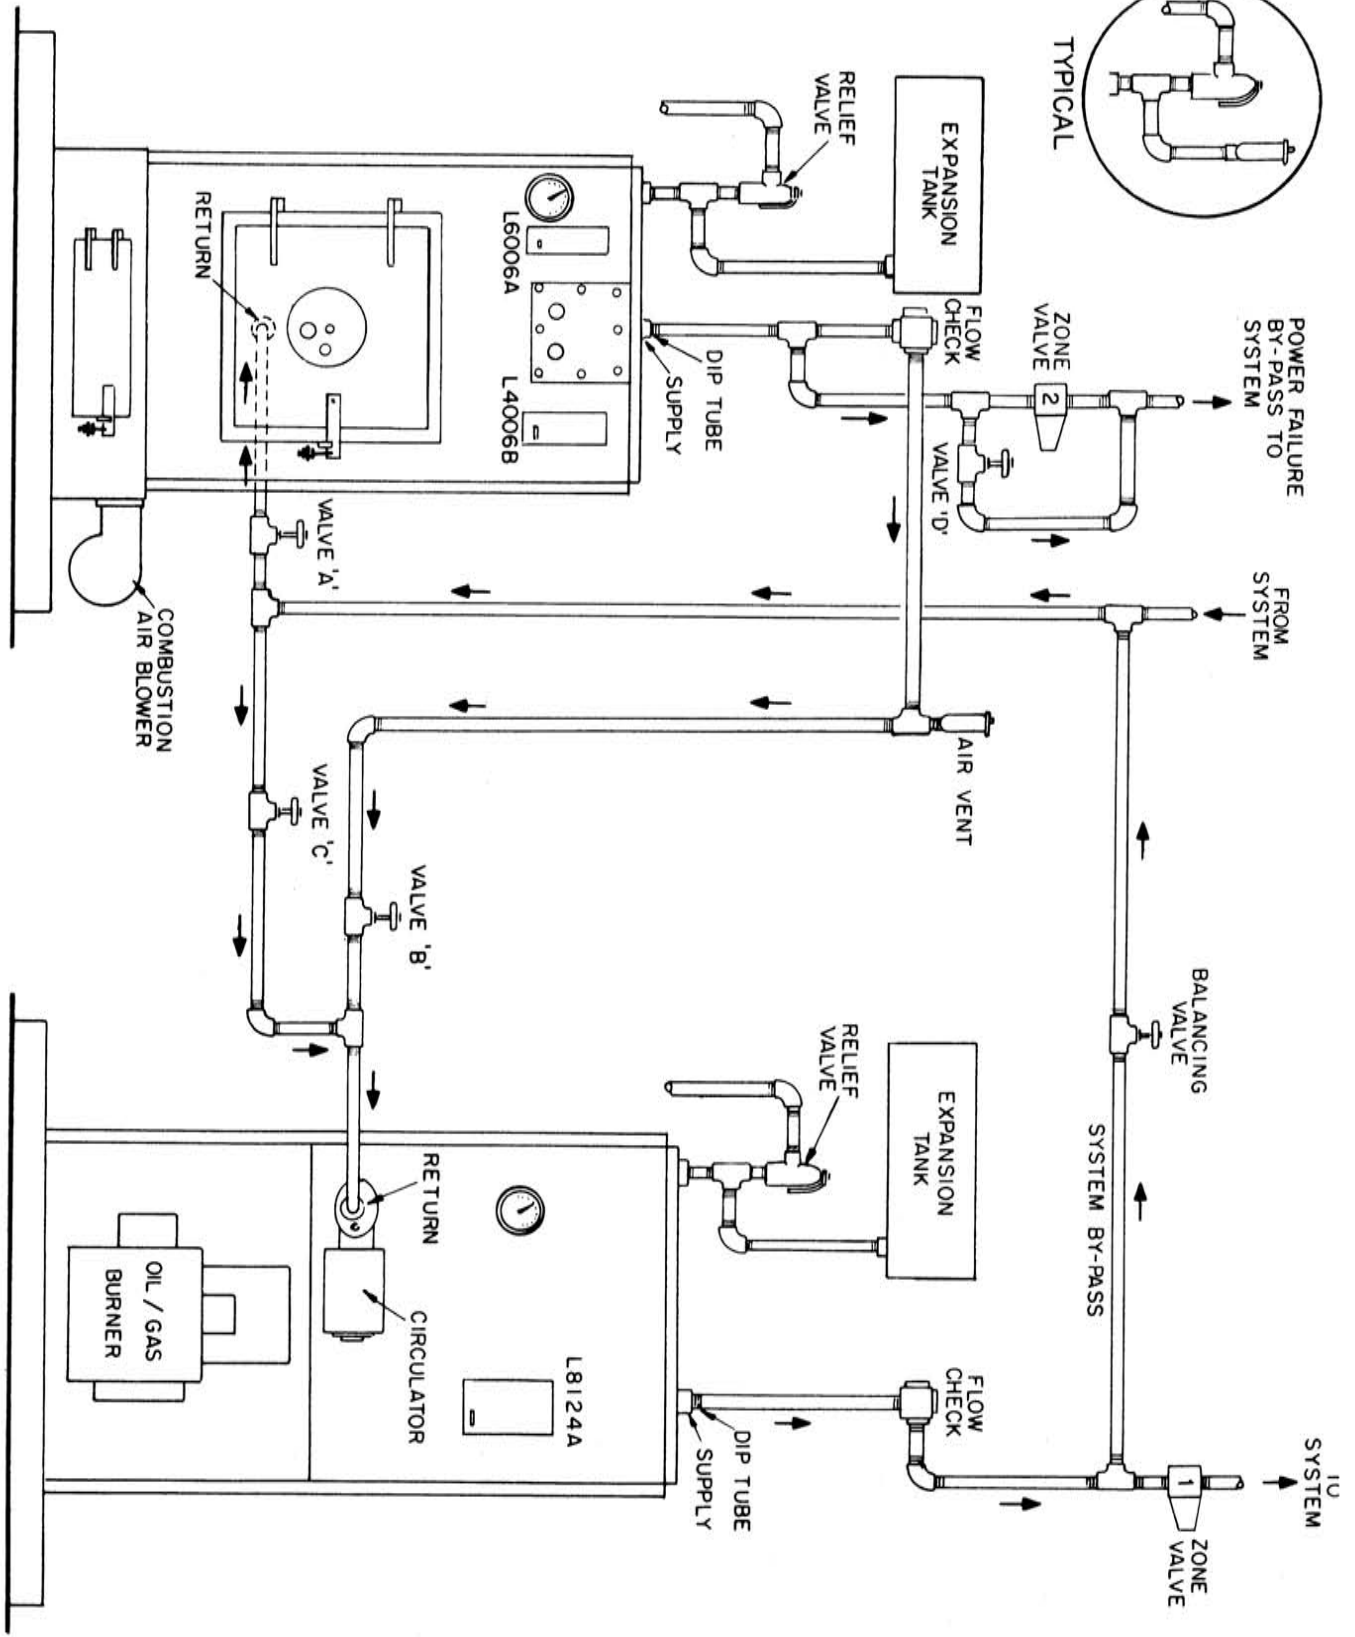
TYPICAL

RELIEF VALVE

EXPANSION TANK

POWER FAILURE BY-PASS TO SYSTEM

ZONE VALVE

2

FLOW CHECK

DIP TUBE

SUPPLY

L6006A

L4006B

VALVE 'D'

RETURN

FROM SYSTEM

VALVE 'A'

COMBUSTION AIR BLOWER

AIR VENT

VALVE 'C'

VALVE 'B'

BALANCING VALVE

RELIEF VALVE

EXPANSION TANK

SYSTEM BY-PASS

RETURN

OIL / GAS BURNER

CIRCULATOR

L8124A

FLOW CHECK

DIP TUBE

SUPPLY

TO SYSTEM

1

ZONE VALVE